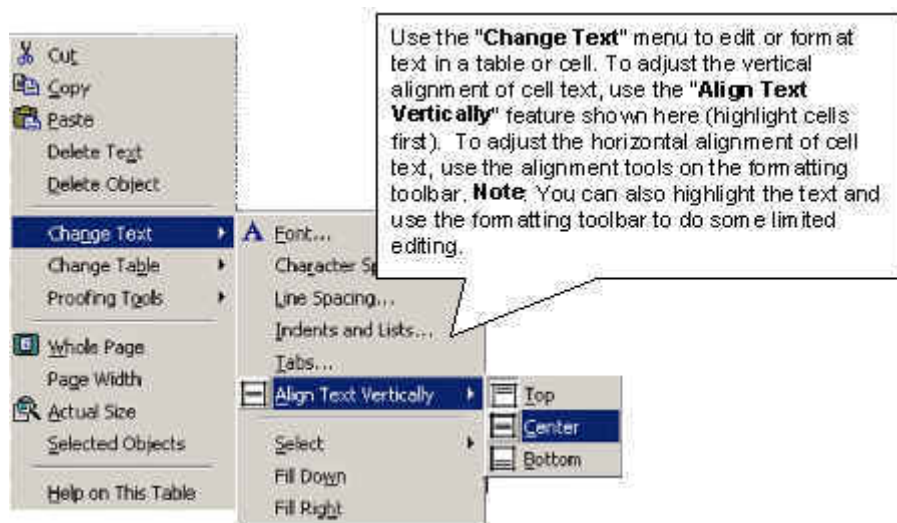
Use the "**Change Text**" menu to edit or format text in a table or cell. To adjust the vertical alignment of cell text, use the "**Align Text Vertically**" feature shown here (highlight cells first). To adjust the horizontal alignment of cell text, use the alignment tools on the formatting toolbar. **Note**: You can also highlight the text and use the formatting toolbar to do some limited editing.

Cut
Copy
Paste
Delete Text
Delete Object
Change Text
Change Table
Proofing Tools
Whole Page
Page Width
Actual Size
Selected Objects
Help on This Table

Font...
Character Sp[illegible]
Line Spacing...
Indents and Lists...
Tabs...
Align Text Vertically
Select
Fill Down
Fill Right

Top
Center
Bottom